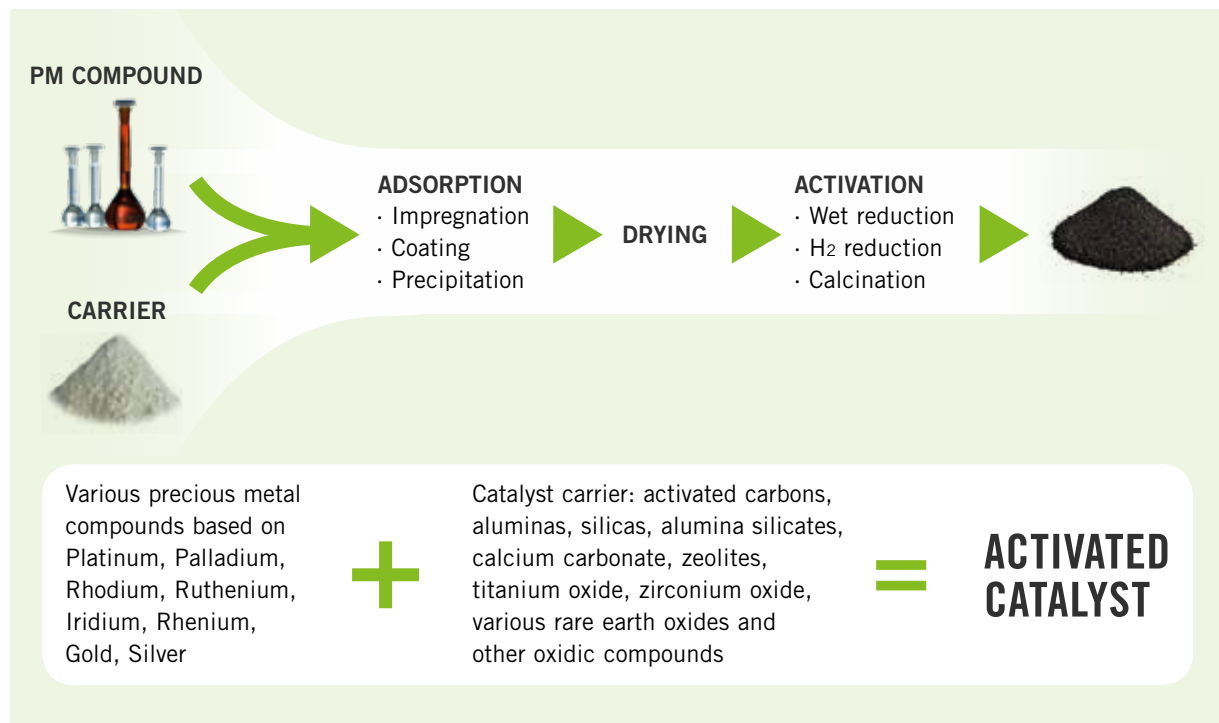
PM COMPOUND

CARRIER

ADSORPTION
· Impregnation
· Coating
· Precipitation

DRYING

ACTIVATION
· Wet reduction
· $H_2$ reduction
· Calcination

Various precious metal compounds based on Platinum, Palladium, Rhodium, Ruthenium, Iridium, Rhenium, Gold, Silver

+

Catalyst carrier: activated carbons, aluminas, silicas, alumina silicates, calcium carbonate, zeolites, titanium oxide, zirconium oxide, various rare earth oxides and other oxidic compounds

=

ACTIVATED CATALYST